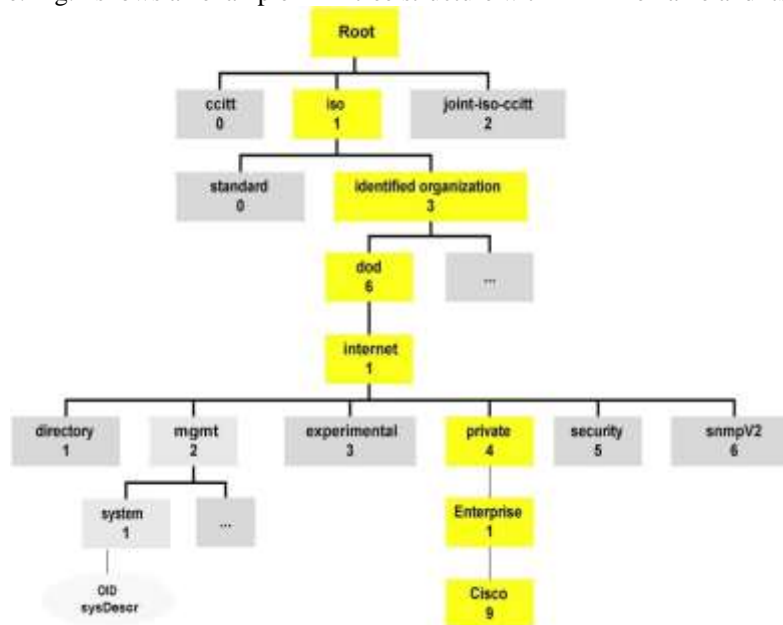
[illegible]

Root

ccitt
0

iso
1

joint-iso-ccitt
2

standard
0

identified organization
3

dod
6

...

internet
1

directory
1

mgmt
2

experimental
3

private
4

security
5

snmpV2
6

system
1

...

Enterprise
1

OID
sysDescr

Cisco
9